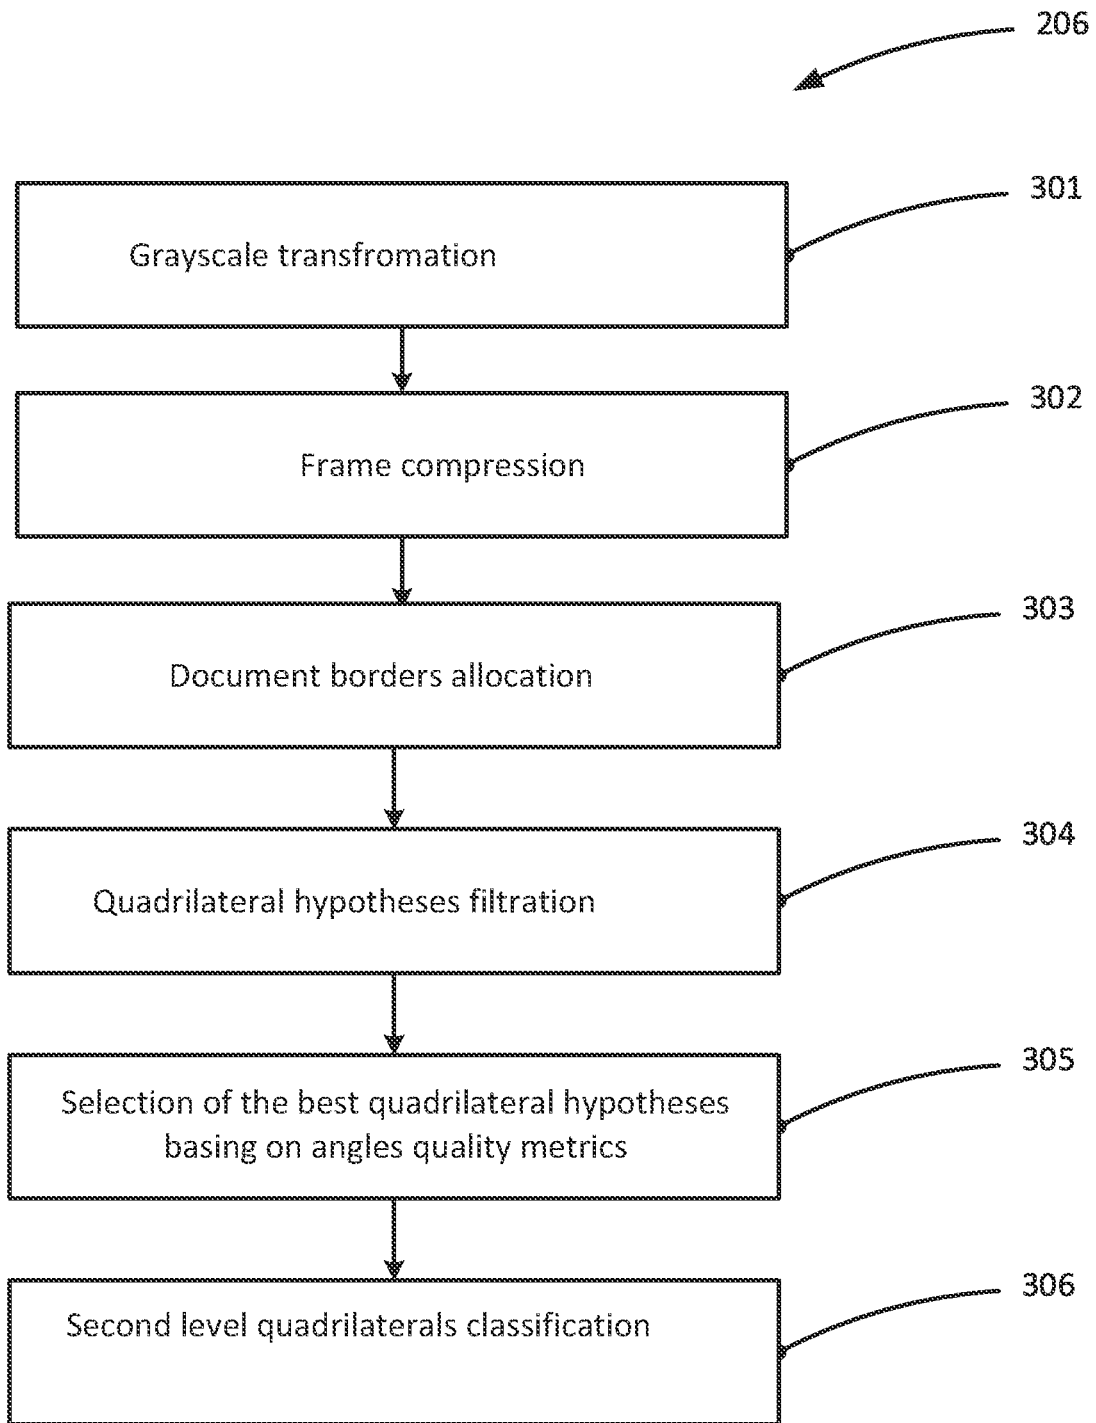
206

Grayscale transfromation

301

Frame compression

302

Document borders allocation

303

Quadrilateral hypotheses filtration

304

Selection of the best quadrilateral hypotheses basing on angles quality metrics

305

Second level quadrilaterals classification

306